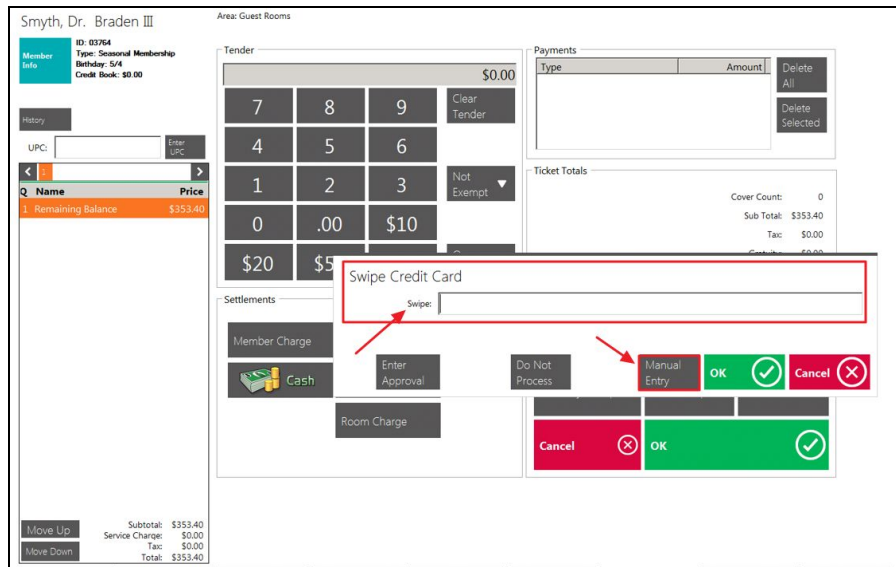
Smyth, Dr. Braden III

Member Info

ID: 03764
Type: Seasonal Membership
Birthday: 5/4
Credit Book: $0.00

History

UPC:

Enter UPC

Q Name Price
1 Remaining Balance $353.40

Move Up
Move Down

Subtotal: $353.40
Service Charge: $0.00
Tax: $0.00
Total: $353.40

Area: Guest Rooms

Tender

$0.00

7 8 9
Clear Tender
4 5 6
1 2 3
Not Exempt
0 .00 $10
$20 $5

Settlements

Member Charge

Cash

Room Charge

Payments

| Type | Amount |
|---|---|

Delete All

Delete Selected

Ticket Totals

Cover Count: 0
Sub Total: $353.40
Tax: $0.00

Swipe Credit Card

Swipe:

Enter Approval

Do Not Process

Manual Entry

OK

Cancel

Cancel

OK